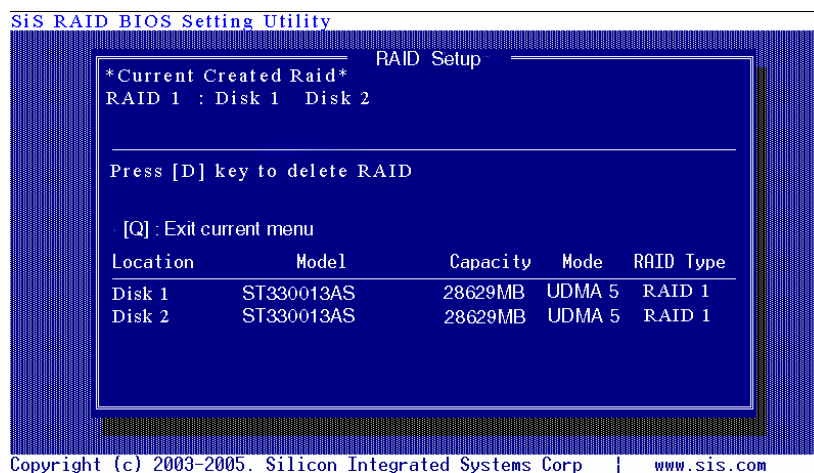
SiS RAID BIOS Setting Utility

RAID Setup

*Current Created Raid*
RAID 1 : Disk 1 Disk 2

Press [D] key to delete RAID

[Q] : Exit current menu

| Location | Model | Capacity | Mode | RAID Type |
|---|---|---|---|---|
| Disk 1 | ST330013AS | 28629MB | UDMA 5 | RAID 1 |
| Disk 2 | ST330013AS | 28629MB | UDMA 5 | RAID 1 |

Copyright (c) 2003-2005. Silicon Integrated Systems Corp | www.sis.com